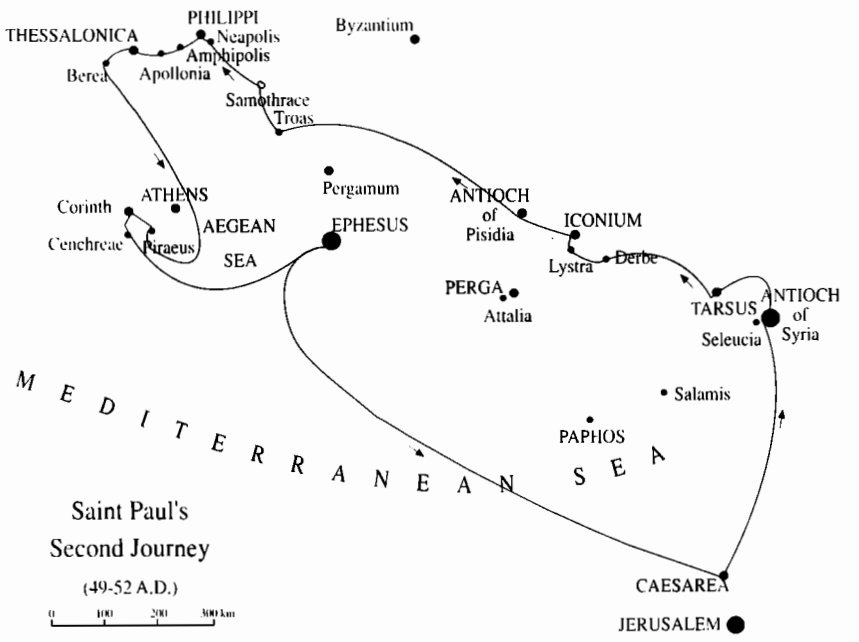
PHILIPPI
THESSALONICA
Neapolis
Amphipolis
Byzantium
Berea
Apollonia
Samothrace
Troas
Pergamum
ATHENS
Corinth
AEGEAN
EPHESUS
Cenchreae
Piraeus
SEA
ANTIOCH
of
Pisidia
ICONIUM
Lystra
Derbe
PERGA
Attalia
TARSUS
ANTIOCH
of
Syria
Seleucia
M E D I T E R R A N E A N S E A
Salamis
PAPHOS
Saint Paul's
Second Journey
(49-52 A.D.)
0 100 200 300 km
CAESAREA
JERUSALEM